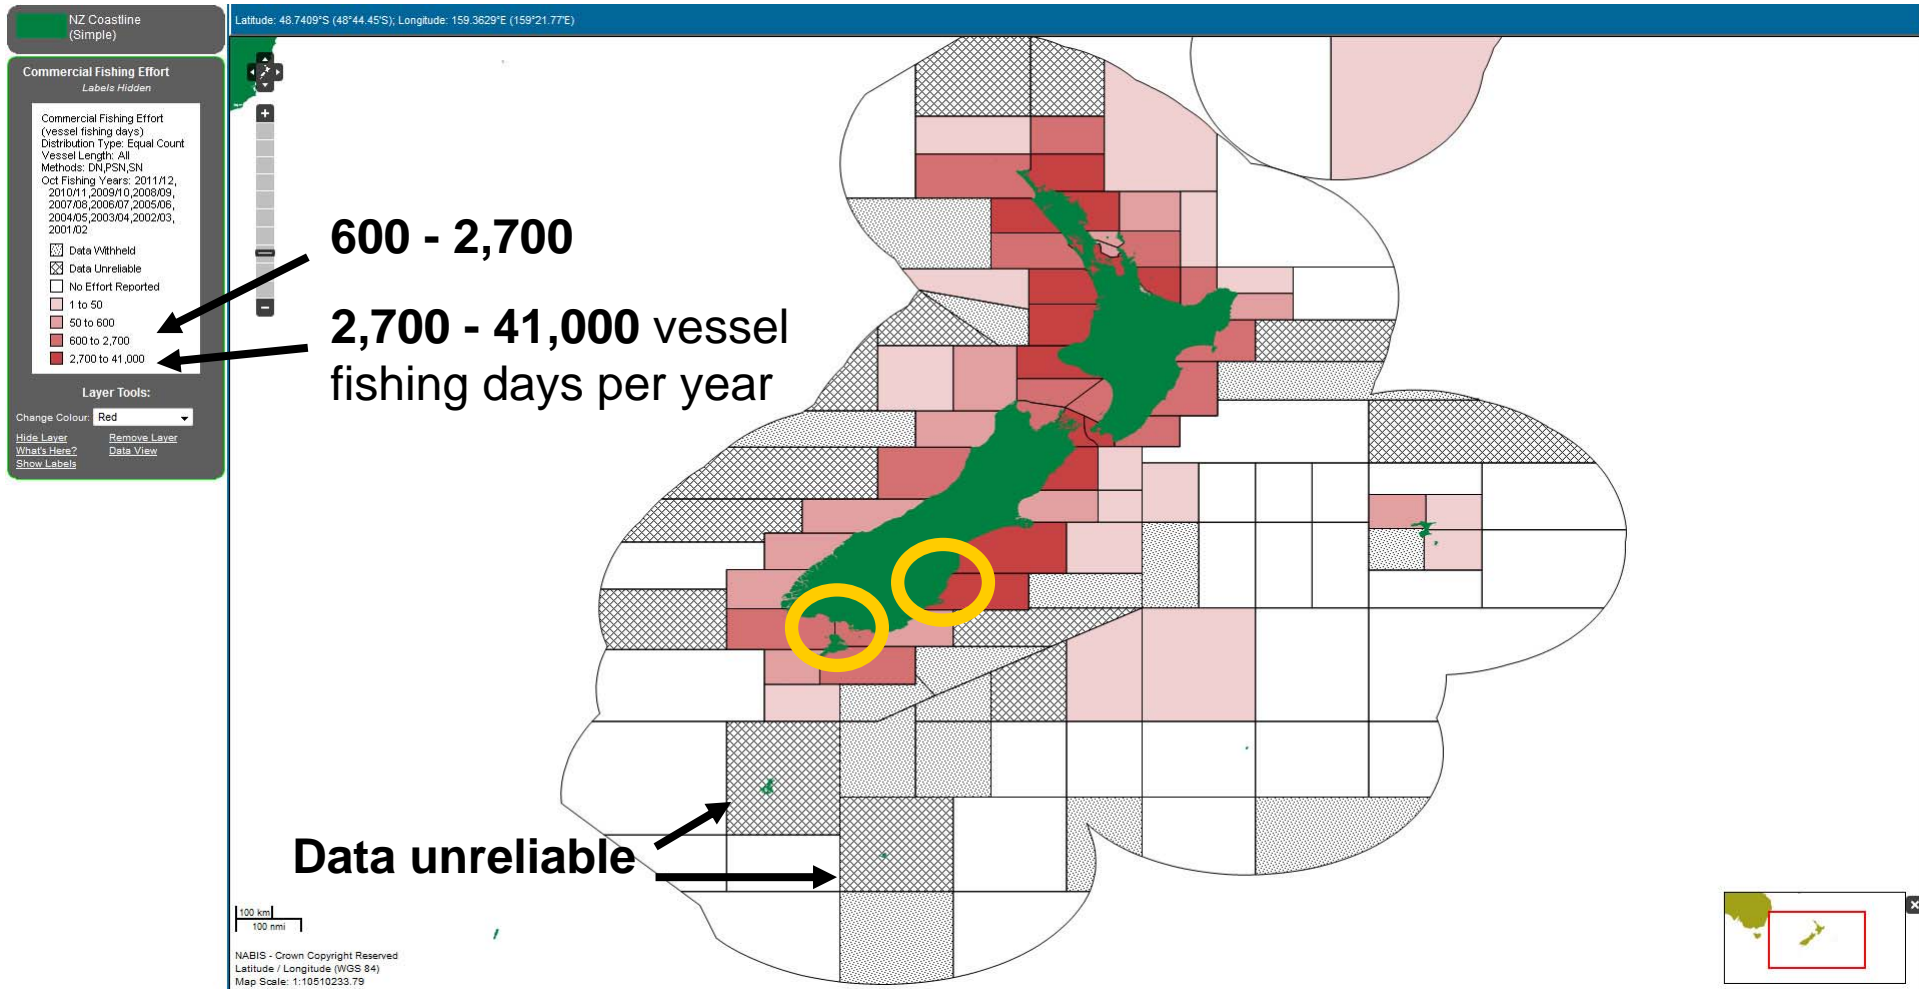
NZ Coastline (Simple)

Commercial Fishing Effort
Labels Hidden

Commercial Fishing Effort (vessel fishing days)
Distribution Type: Equal Count
Vessel Length: All
Methods: DN,PSN,SN
Oct Fishing Years: 2011/12, 2010/11,2009/10,2008/09, 2007/08,2006/07,2005/06, 2004/05,2003/04,2002/03, 2001/02

Data Withheld
Data Unreliable
No Effort Reported
1 to 50
50 to 600
600 to 2,700
2,700 to 41,000

Layer Tools:
Change Colour: Red
Hide Layer
Remove Layer
What's Here?
Data View
Show Labels

Latitude: 48.7409°S (48°44.45'S); Longitude: 159.3629°E (159°21.77'E)

600 - 2,700

2,700 - 41,000 vessel fishing days per year

Data unreliable

100 km
100 nmi

NABIS - Crown Copyright Reserved
Latitude / Longitude (WGS 84)
Map Scale: 1:10510233.79